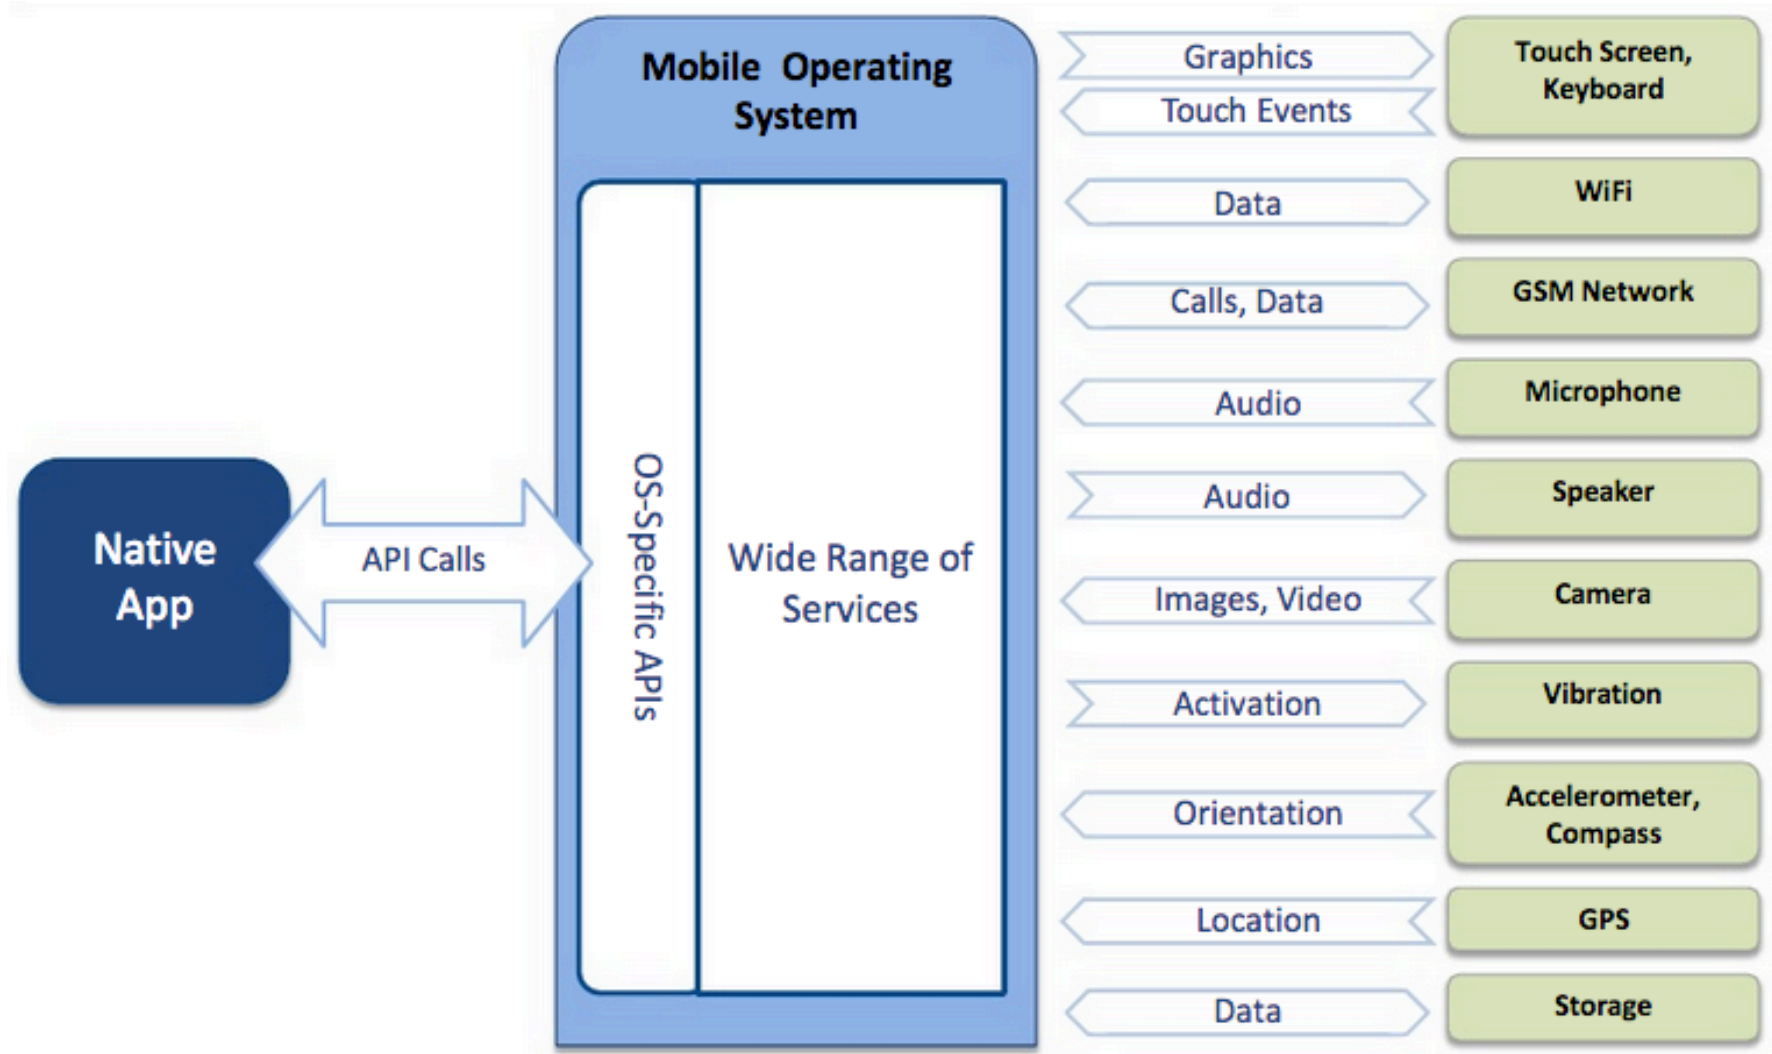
Native App

API Calls

Mobile Operating System

OS-Specific APIs

Wide Range of Services

Graphics
Touch Events
Touch Screen, Keyboard

Data
WiFi

Calls, Data
GSM Network

Audio
Microphone

Audio
Speaker

Images, Video
Camera

Activation
Vibration

Orientation
Accelerometer, Compass

Location
GPS

Data
Storage